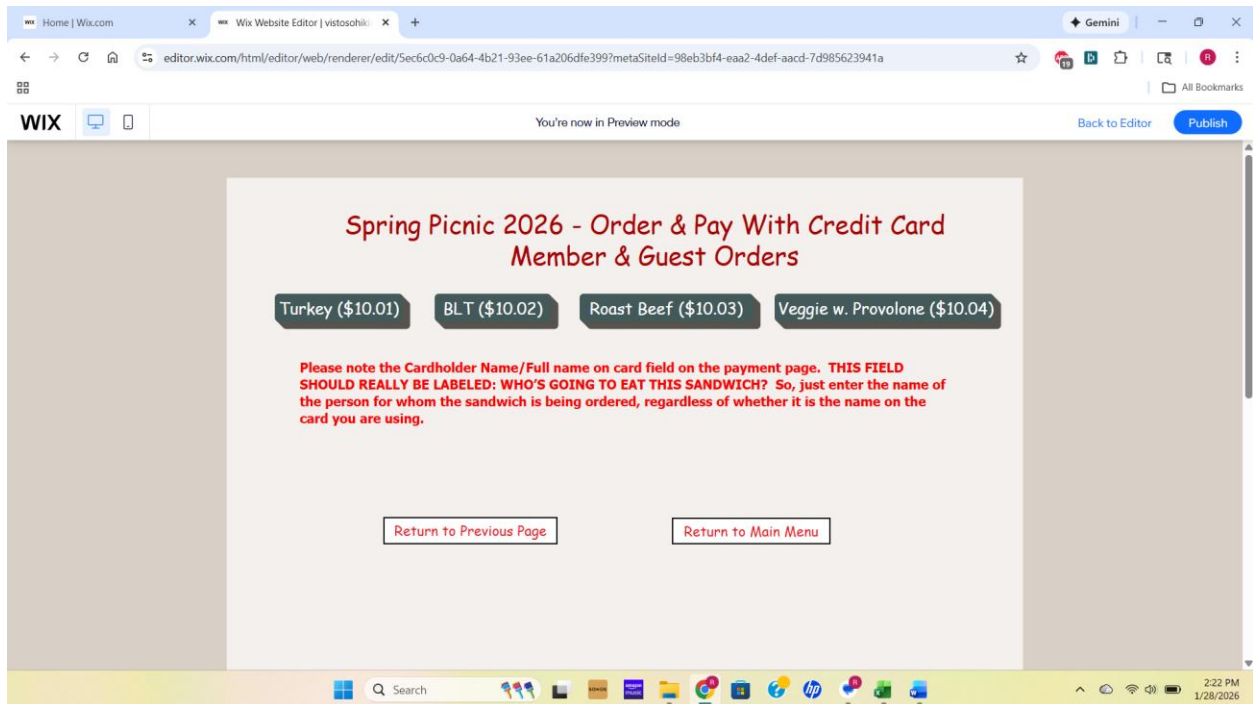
Home | Wix.com
Wix Website Editor | vistosohik
+
Gemini
editor.wix.com/html/editor/web/renderer/edit/5ec6c0c9-0a64-4b21-93ee-61a206dfe399?metaSiteId=98eb3bf4-eaa2-4def-aacd-7d985623941a
All Bookmarks
WIX
You're now in Preview mode
Back to Editor
Publish

Spring Picnic 2026 - Order & Pay With Credit Card
Member & Guest Orders

Turkey ($10.01)
BLT ($10.02)
Roast Beef ($10.03)
Veggie w. Provolone ($10.04)

Please note the Cardholder Name/Full name on card field on the payment page. THIS FIELD SHOULD REALLY BE LABELED: WHO'S GOING TO EAT THIS SANDWICH? So, just enter the name of the person for whom the sandwich is being ordered, regardless of whether it is the name on the card you are using.

Return to Previous Page
Return to Main Menu

Search
2:22 PM
1/28/2026